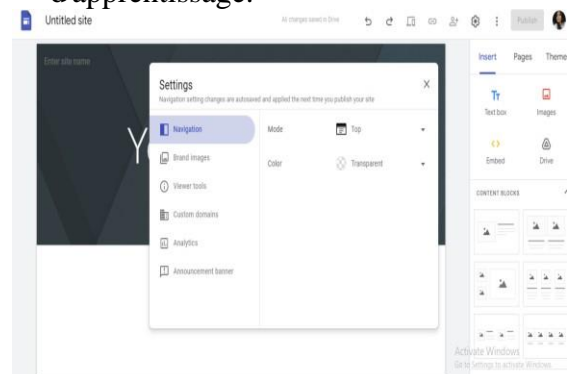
d'apprentissage.

Untitled site

All changes saved in Drive

Publish

Insert Pages Themes

Tт Text box

Images

Embed

Drive

CONTENT BLOCKS

Enter site name

Y

Settings

Navigation setting changes are autosaved and applied the next time you publish your site

Navigation

Brand images

Viewer tools

Custom domains

Analytics

Announcement banner

Mode Top

Color Transparent

Activate Windows
Go to Settings to activate Windows.